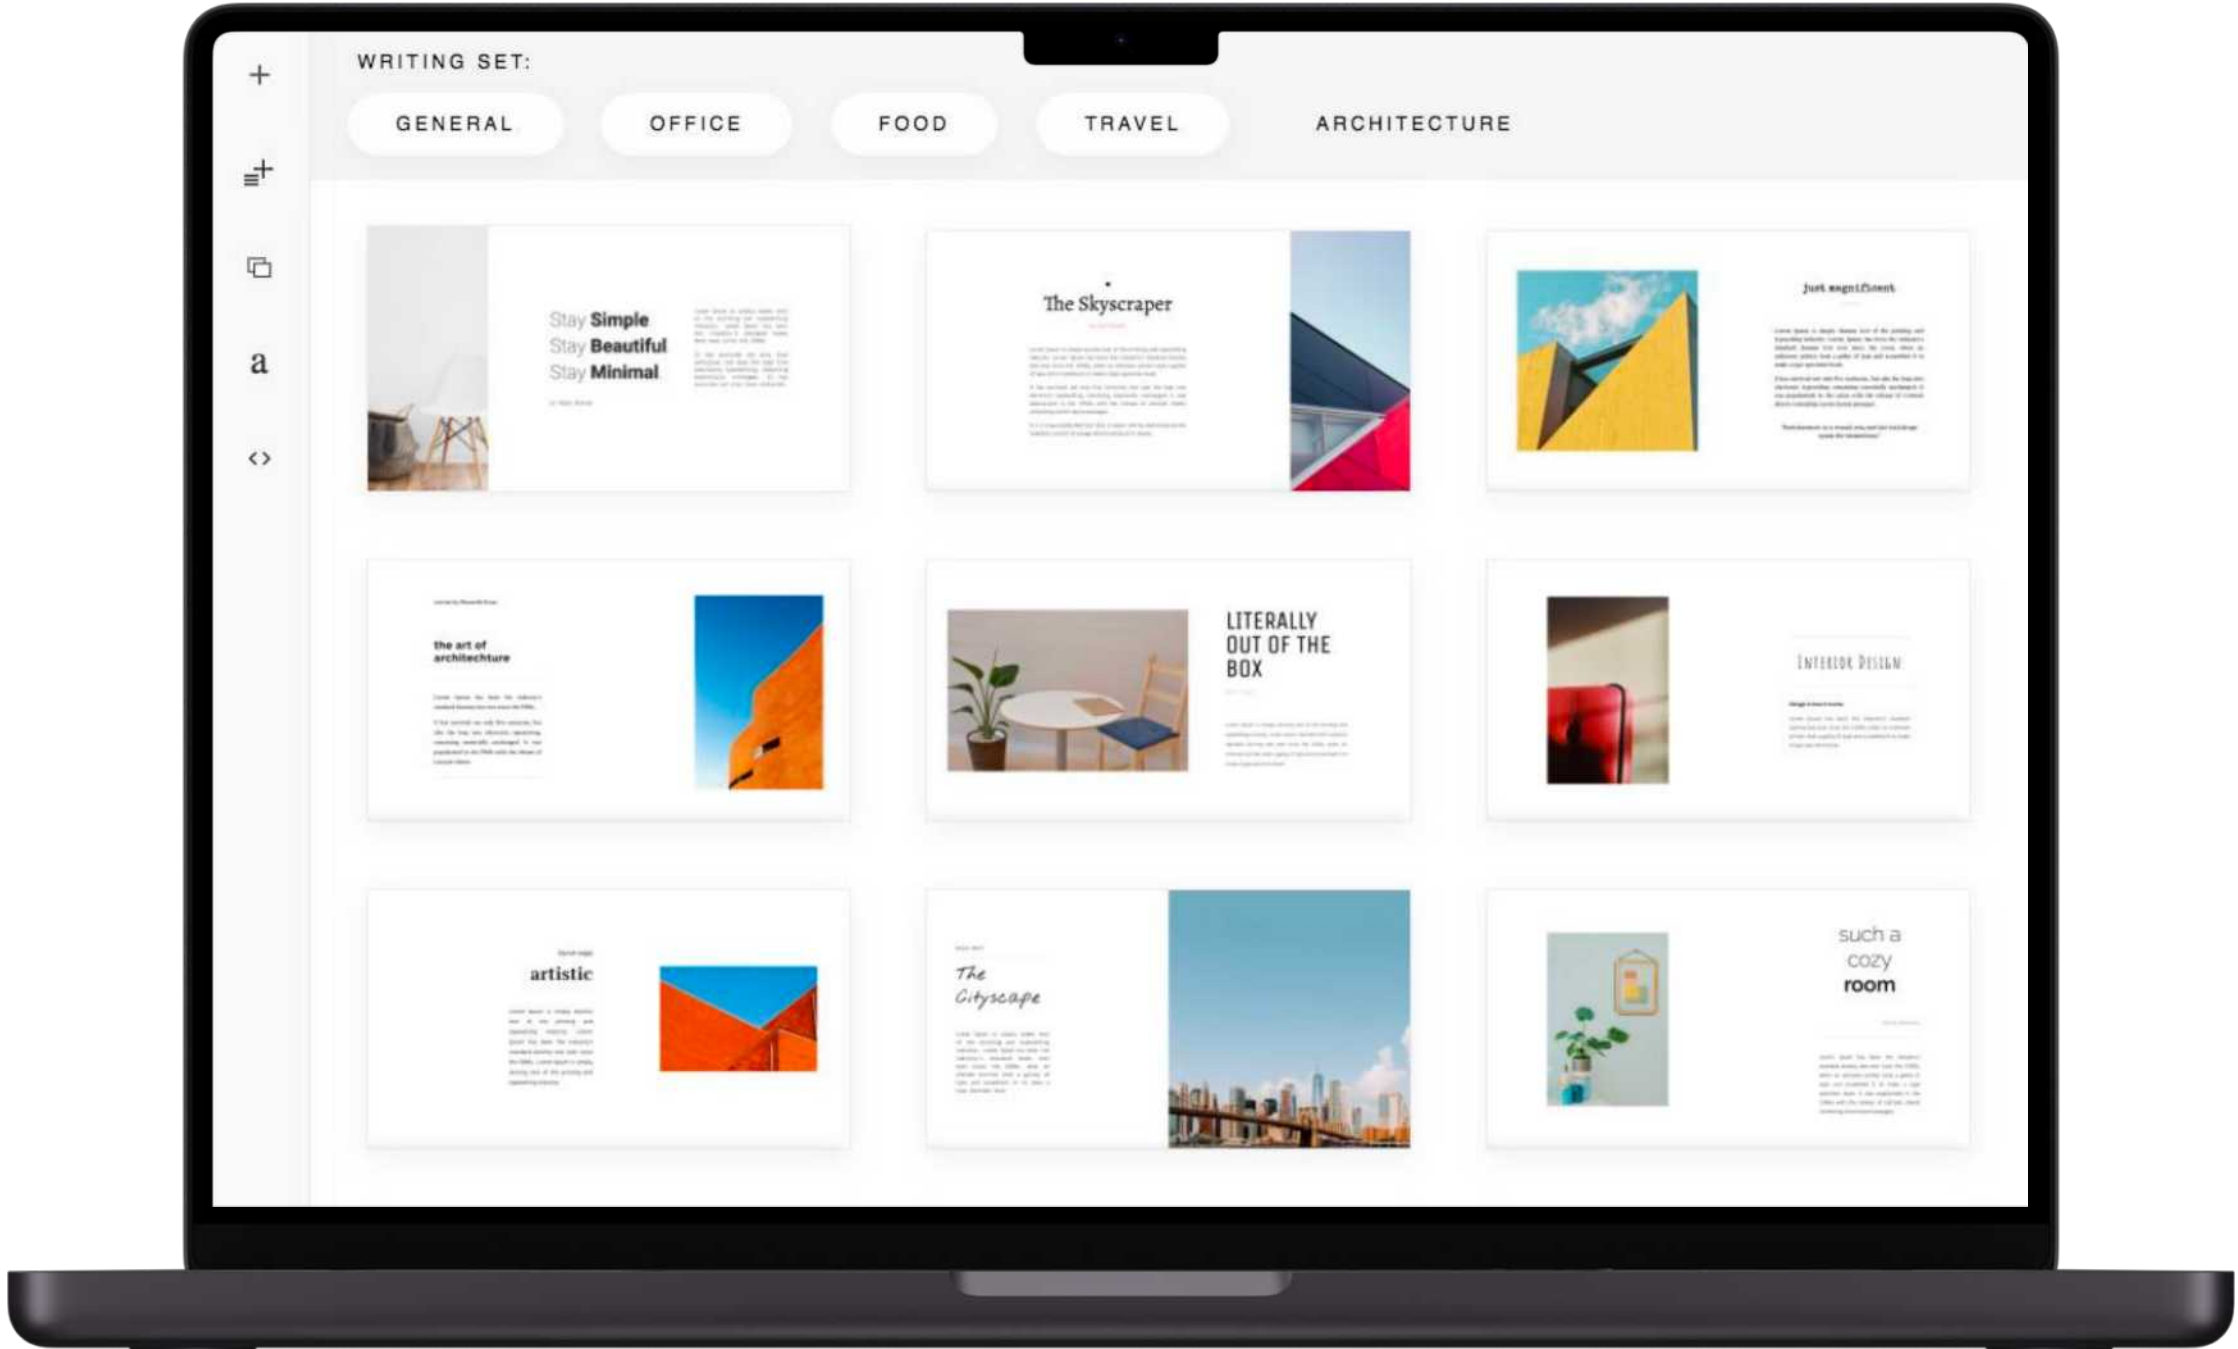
WRITING SET:

GENERAL OFFICE FOOD TRAVEL ARCHITECTURE

a

Stay Simple
Stay Beautiful
Stay Minimal

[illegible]

The Skyscraper

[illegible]

Just magnificent

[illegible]

the art of architechture

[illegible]

LITERALLY OUT OF THE BOX

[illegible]

INTERIOR DESIGN

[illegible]

artistic

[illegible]

The Cityscape

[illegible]

such a cozy room

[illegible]